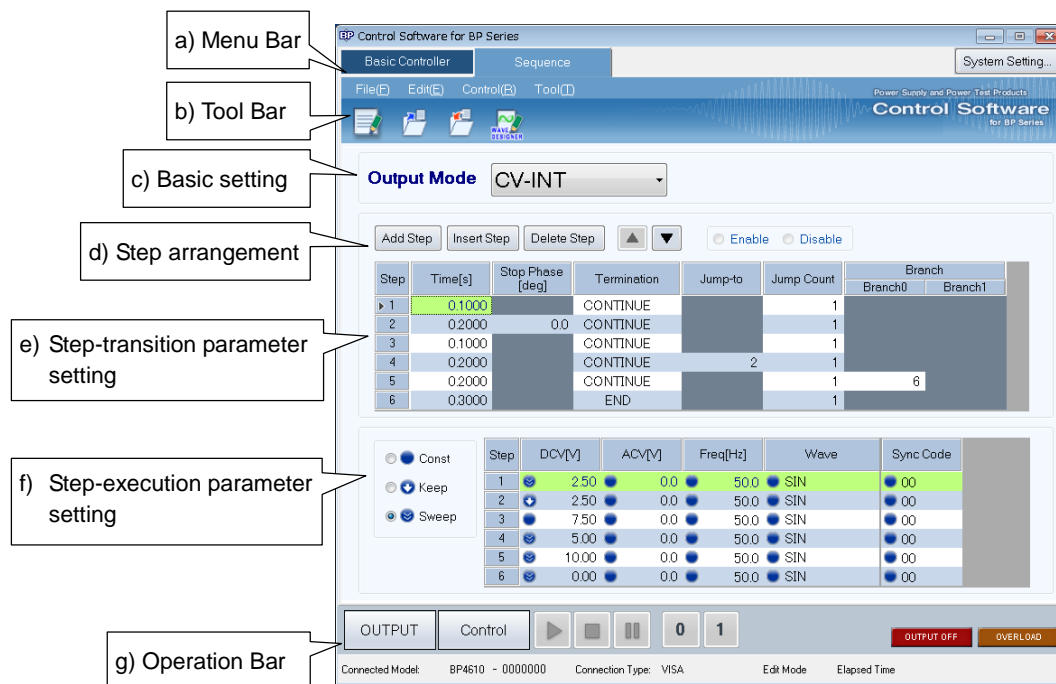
a) Menu Bar

b) Tool Bar

c) Basic setting

d) Step arrangement

e) Step-transition parameter setting

f) Step-execution parameter setting

g) Operation Bar

BP Control Software for BP Series

Basic Controller | Sequence | System Setting...

File(F) Edit(E) Control(R) Tool(T)

Power Supply and Power Test Products
Control Software
for BP Series

WAVE DESIGNER

Output Mode CV-INT

Add Step | Insert Step | Delete Step | ▲ | ▼ | Enable | Disable

| Step | Time[s] | Stop Phase [deg] | Termination | Jump-to | Jump Count | Branch0 | Branch1 |
|---|---|---|---|---|---|---|---|
| 1 | 0.1000 | | CONTINUE | | 1 | | |
| 2 | 0.2000 | 0.0 | CONTINUE | | 1 | | |
| 3 | 0.1000 | | CONTINUE | | 1 | | |
| 4 | 0.2000 | | CONTINUE | 2 | 1 | | |
| 5 | 0.2000 | | CONTINUE | | 1 | 6 | |
| 6 | 0.3000 | | END | | 1 | | |

Const
Keep
Sweep

| Step | DCV[V] | ACV[V] | Freq[Hz] | Wave | Sync Code |
|---|---|---|---|---|---|
| 1 | 2.50 | 0.0 | 50.0 | SIN | 00 |
| 2 | 2.50 | 0.0 | 50.0 | SIN | 00 |
| 3 | 7.50 | 0.0 | 50.0 | SIN | 00 |
| 4 | 5.00 | 0.0 | 50.0 | SIN | 00 |
| 5 | 10.00 | 0.0 | 50.0 | SIN | 00 |
| 6 | 0.00 | 0.0 | 50.0 | SIN | 00 |

OUTPUT | Control | 0 | 1 | OUTPUT OFF | OVERLOAD

Connected Model: BP4610 - 0000000 Connection Type: VISA Edit Mode Elapsed Time